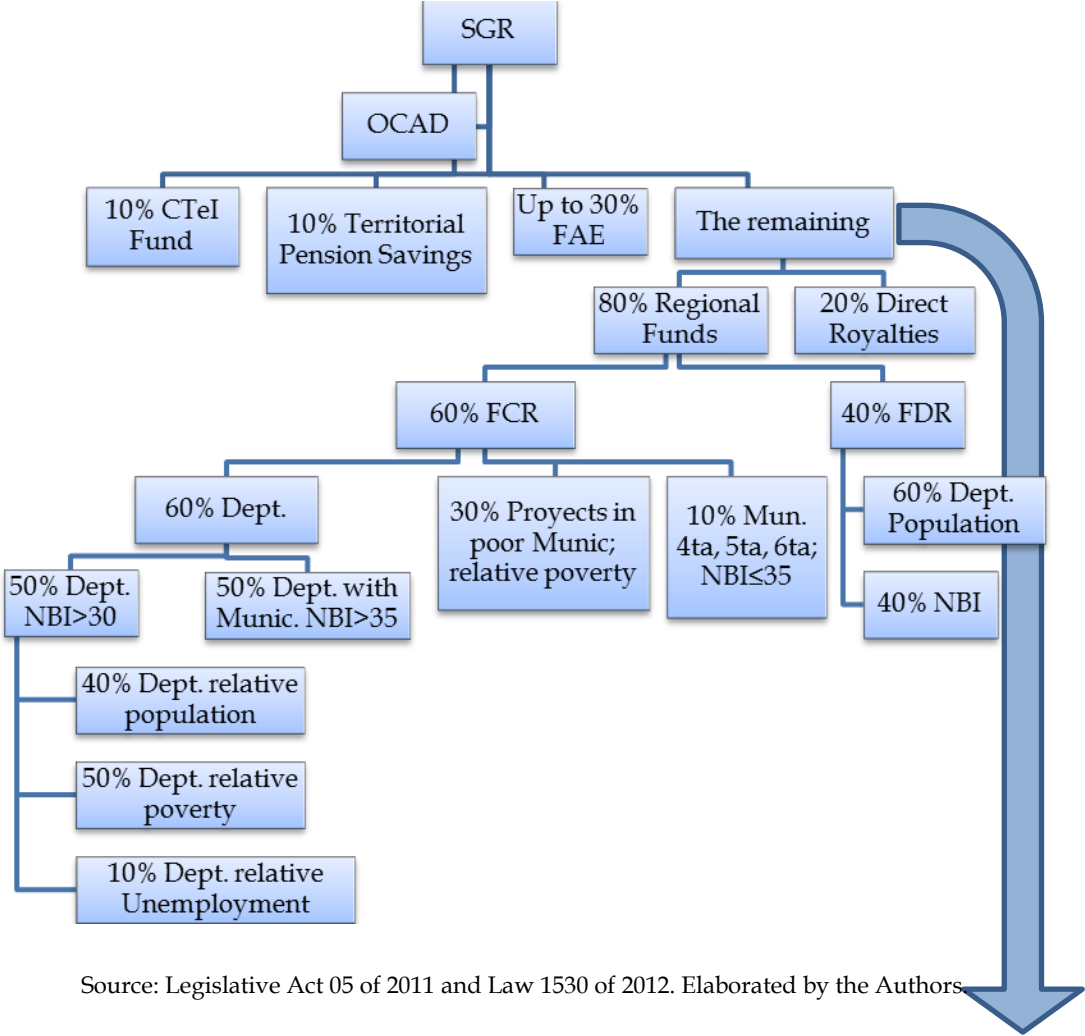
SGR

OCAD

10% CTeI Fund

10% Territorial Pension Savings

Up to 30% FAE

The remaining

80% Regional Funds

20% Direct Royalties

60% FCR

40% FDR

60% Dept.

30% Proyects in poor Munic; relative poverty

10% Mun. 4ta, 5ta, 6ta; NBI≤35

60% Dept. Population

40% NBI

50% Dept. NBI>30

50% Dept. with Munic. NBI>35

40% Dept. relative population

50% Dept. relative poverty

10% Dept. relative Unemployment

Source: Legislative Act 05 of 2011 and Law 1530 of 2012. Elaborated by the Authors.